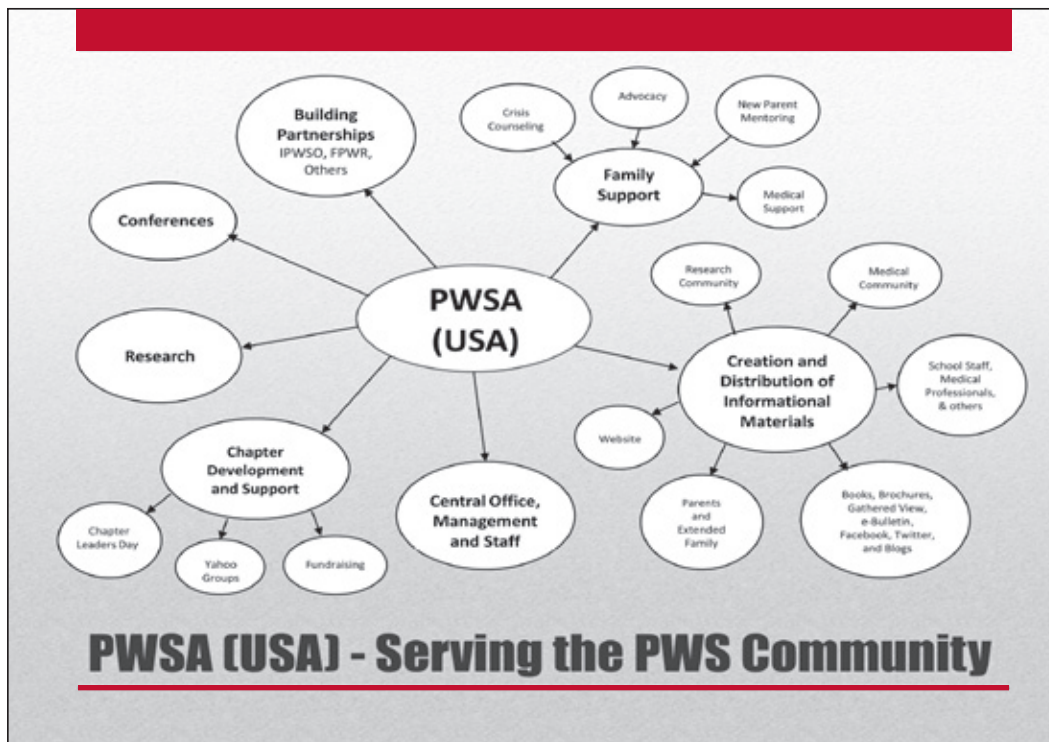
Building Partnerships
IPWSO, FPWR, Others

Crisis Counseling

Advocacy

New Parent Mentoring

Family Support

Medical Support

Conferences

PWSA (USA)

Research Community

Medical Community

Research

Creation and Distribution of Informational Materials

School Staff, Medical Professionals, & others

Website

Chapter Development and Support

Central Office, Management and Staff

Chapter Leaders Day

Yahoo Groups

Fundraising

Parents and Extended Family

Books, Brochures, Gathered View, e-Bulletin, Facebook, Twitter, and Blogs

PWSA (USA) - Serving the PWS Community